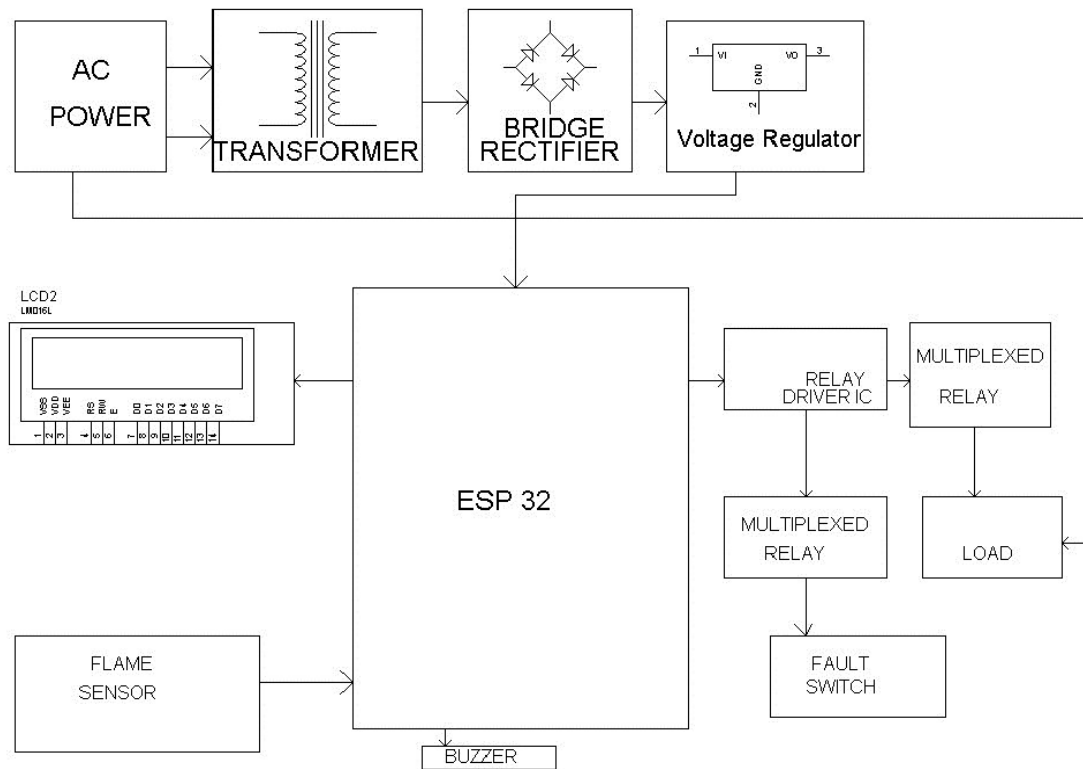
AC POWER

TRANSFORMER

BRIDGE RECTIFIER

1 VI VO 3 GND 2

Voltage Regulator

LCD2
LM016L

VSS VDD VEE RS RW E D0 D1 D2 D3 D4 D5 D6 D7

1 2 3 4 5 6 7 8 9 10 11 12 13 14

ESP 32

RELAY DRIVER IC

MULTIPLEXED RELAY

MULTIPLEXED RELAY

LOAD

FAULT SWITCH

FLAME SENSOR

BUZZER